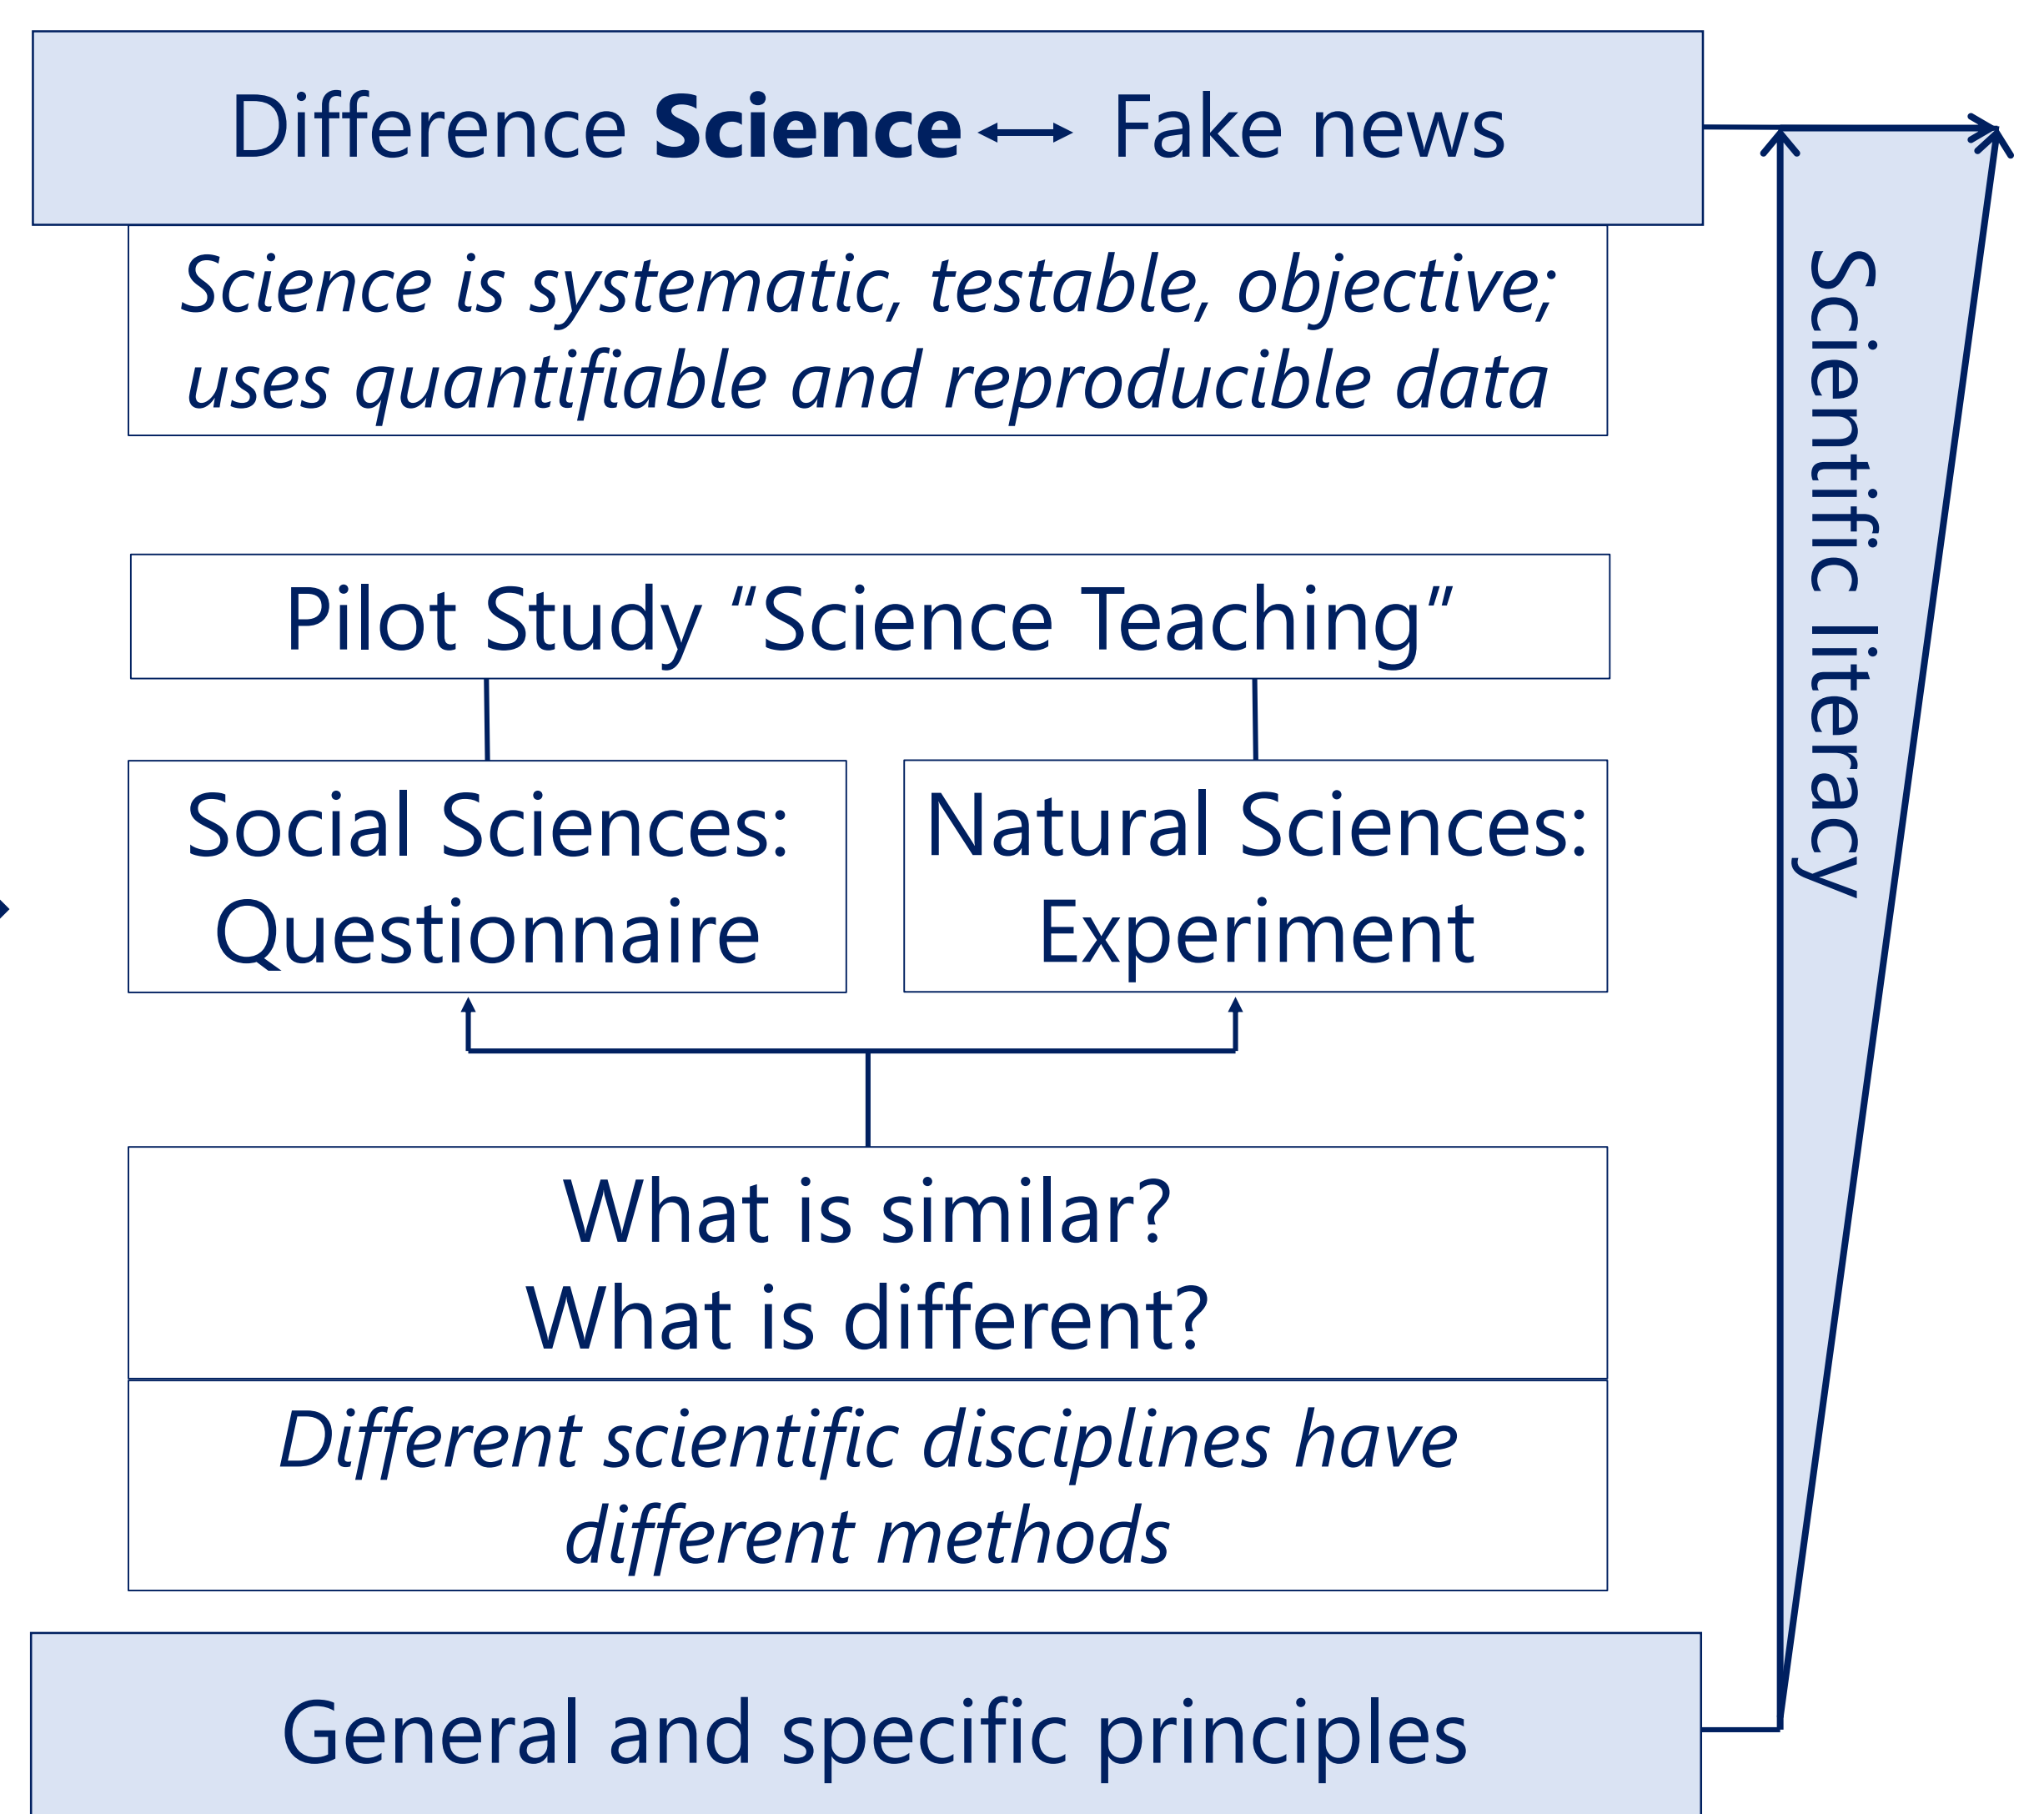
Difference **Science** ⟷ Fake news

*Science is systematic, testable, objective; uses quantifiable and reproducible data*

Pilot Study “Science Teaching”

Social Sciences: Questionnaire

Natural Sciences: Experiment

What is similar?
What is different?

*Different scientific disciplines have different methods*

General and specific principles

Scientific literacy